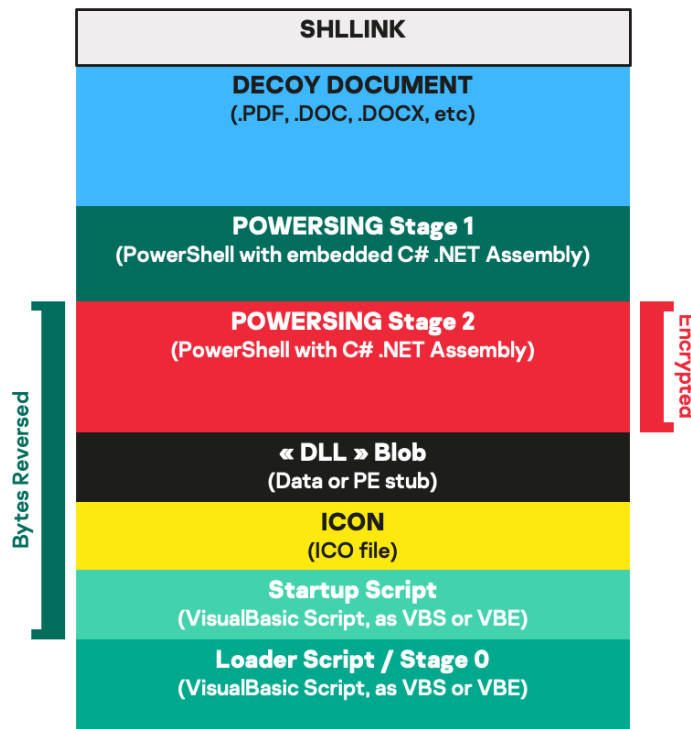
SHLLINK

DECOY DOCUMENT
(.PDF, .DOC, .DOCX, etc)

POWERSING Stage 1
(PowerShell with embedded C# .NET Assembly)

POWERSING Stage 2
(PowerShell with C# .NET Assembly)

Encrypted

« DLL » Blob
(Data or PE stub)

ICON
(ICO file)

Startup Script
(VisualBasic Script, as VBS or VBE)

Bytes Reversed

Loader Script / Stage 0
(VisualBasic Script, as VBS or VBE)